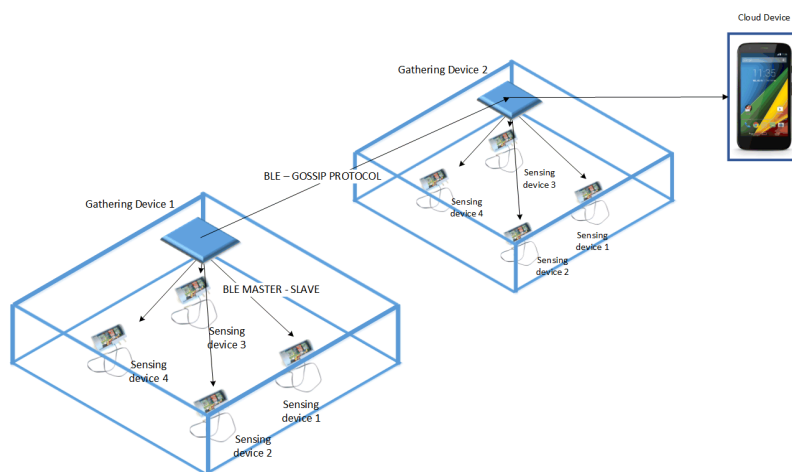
Cloud Device

Gathering Device 2

BLE – GOSSIP PROTOCOL

Sensing device 3

Sensing device 4

Sensing device 1

Sensing device 2

Gathering Device 1

BLE MASTER - SLAVE

Sensing device 3

Sensing device 4

Sensing device 1

Sensing device 2